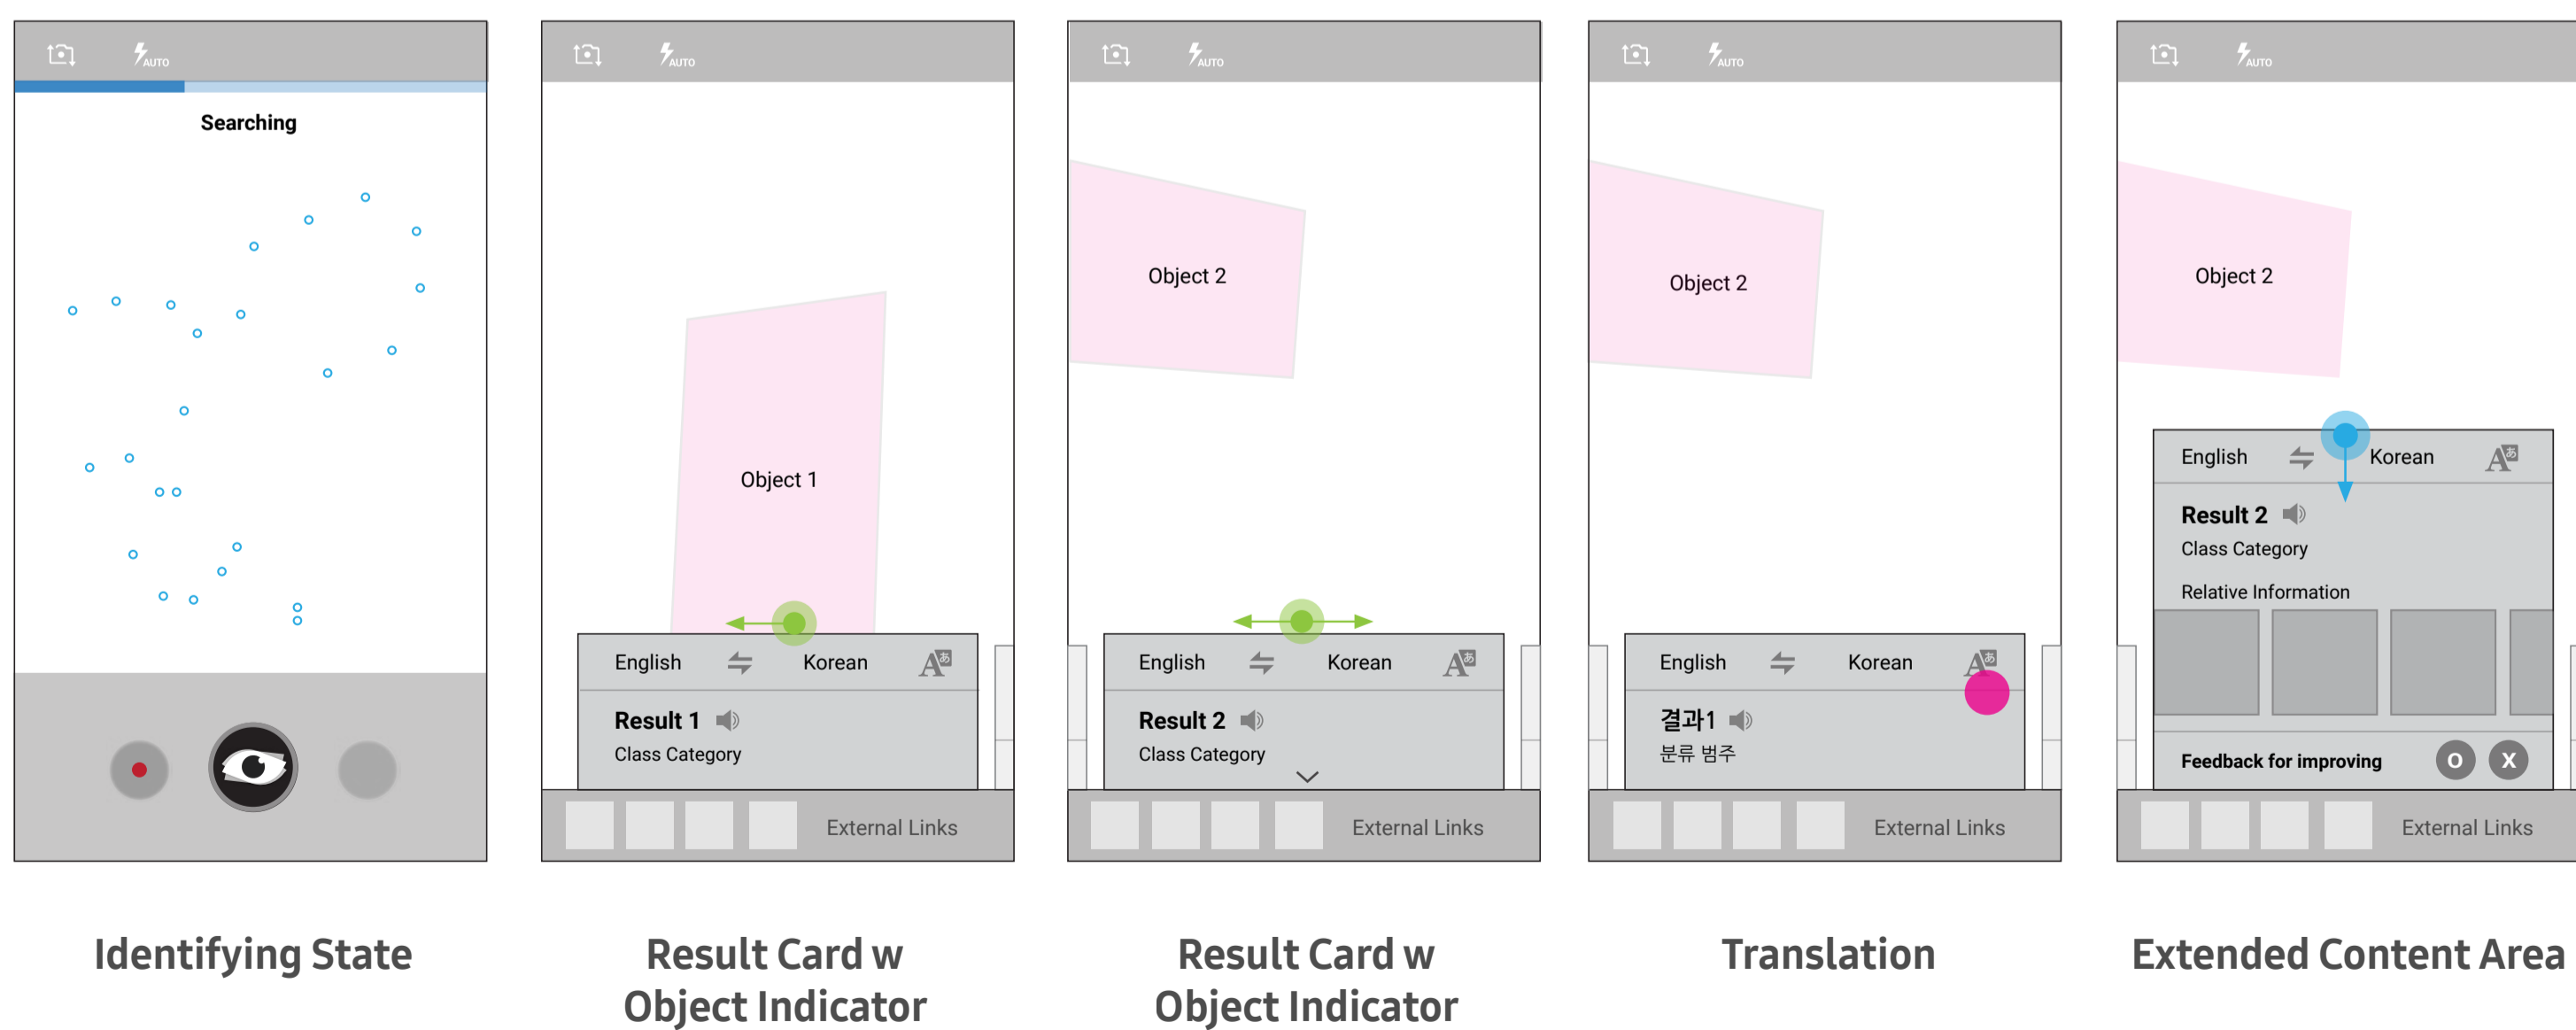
AUTO

Searching

Identifying State

AUTO

Object 1

English Korean

Result 1

Class Category

External Links

Result Card w Object Indicator

AUTO

Object 2

English Korean

Result 2

Class Category

External Links

Result Card w Object Indicator

AUTO

Object 2

English Korean

결과1

분류 범주

External Links

Translation

AUTO

Object 2

English Korean

Result 2

Class Category

Relative Information

Feedback for improving O X

External Links

Extended Content Area